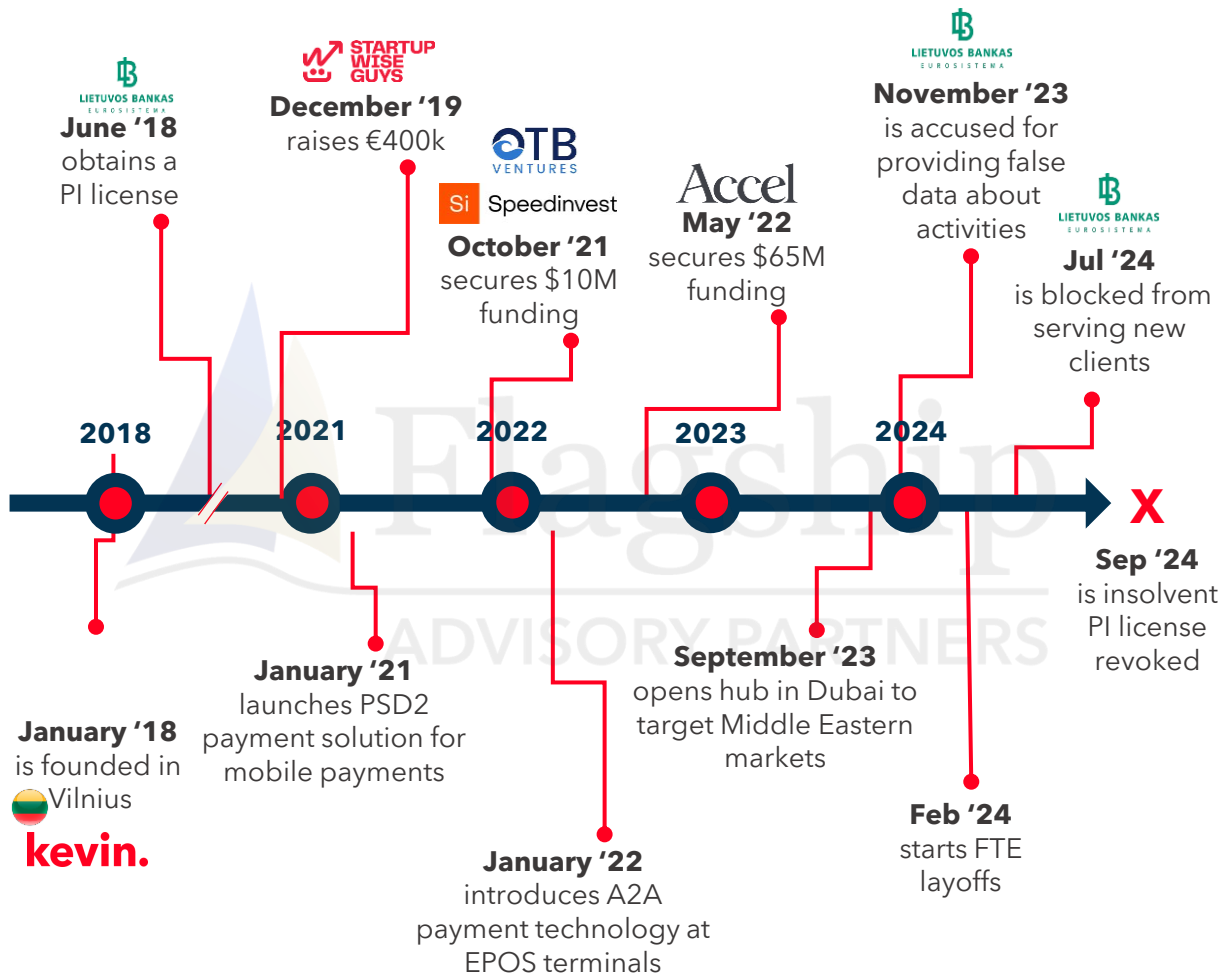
LIETUVOS BANKAS
EUROSISTEMA
June '18
obtains a PI license

STARTUP WISE GUYS
December '19
raises €400k

OTB VENTURES
Si Speedinvest
October '21
secures $10M funding

Accel
May '22
secures $65M funding

LIETUVOS BANKAS
EUROSISTEMA
November '23
is accused for providing false data about activities

LIETUVOS BANKAS
EUROSISTEMA
Jul '24
is blocked from serving new clients

2018

2021

2022

2023

2024

X

Flagship
ADVISORY PARTNERS

Sep '24
is insolvent PI license revoked

January '18
is founded in Vilnius
kevin.

January '21
launches PSD2 payment solution for mobile payments

January '22
introduces A2A payment technology at EPOS terminals

September '23
opens hub in Dubai to target Middle Eastern markets

Feb '24
starts FTE layoffs